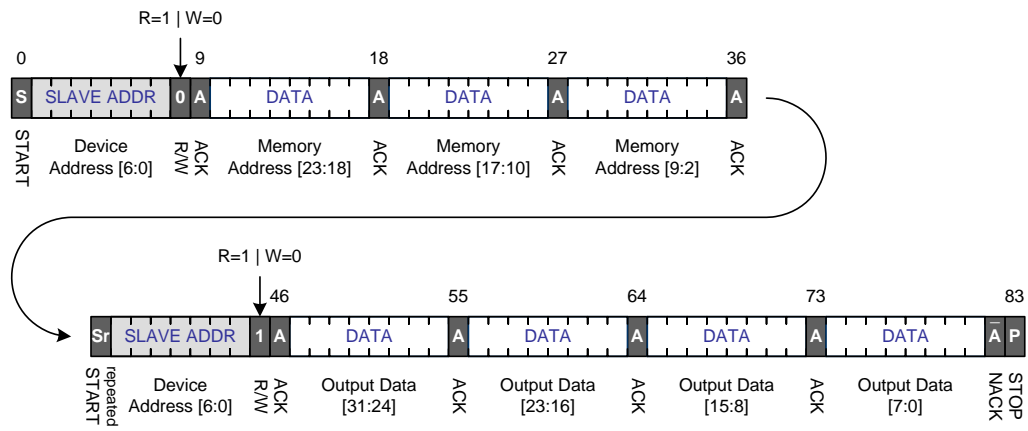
R=1 | W=0

0 9 18 27 36

S SLAVE ADDR 0 A DATA A DATA A DATA A

START

Device Address [6:0]

R/W

ACK

Memory Address [23:18]

ACK

Memory Address [17:10]

ACK

Memory Address [9:2]

ACK

R=1 | W=0

46 55 64 73 83

Sr SLAVE ADDR 1 A DATA A DATA A DATA A DATA $\bar{A}$ P

repeated START

Device Address [6:0]

R/W

ACK

Output Data [31:24]

ACK

Output Data [23:16]

ACK

Output Data [15:8]

ACK

Output Data [7:0]

NACK

STOP